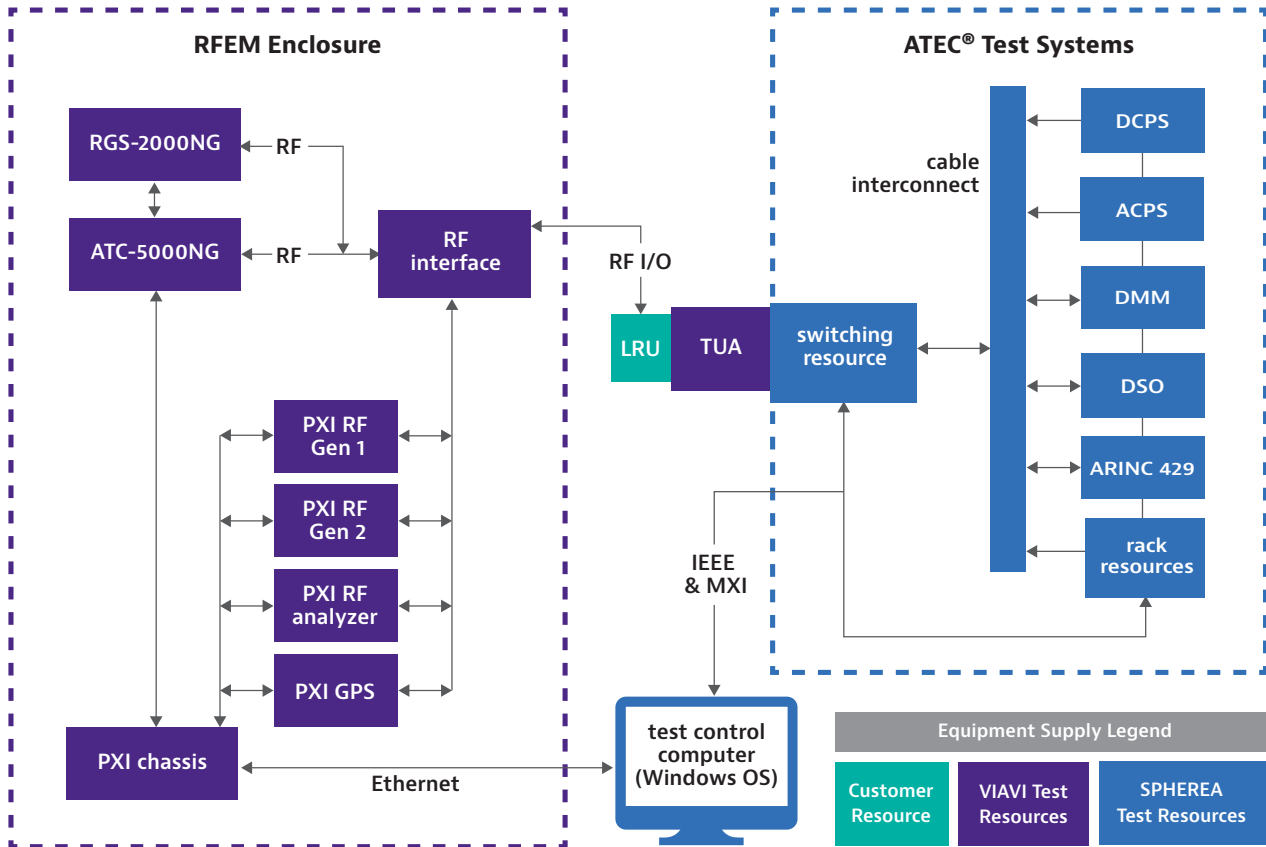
RFEM Enclosure

RGS-2000NG

RF

ATC-5000NG

RF

RF interface

RF I/O

PXI RF Gen 1

PXI RF Gen 2

PXI RF analyzer

PXI GPS

PXI chassis

Ethernet

ATEC® Test Systems

cable interconnect

DCPS

ACPS

DMM

DSO

ARINC 429

rack resources

LRU

TUA

switching resource

IEEE & MXI

test control computer (Windows OS)

Equipment Supply Legend

Customer Resource

VIAVI Test Resources

SPHEREA Test Resources